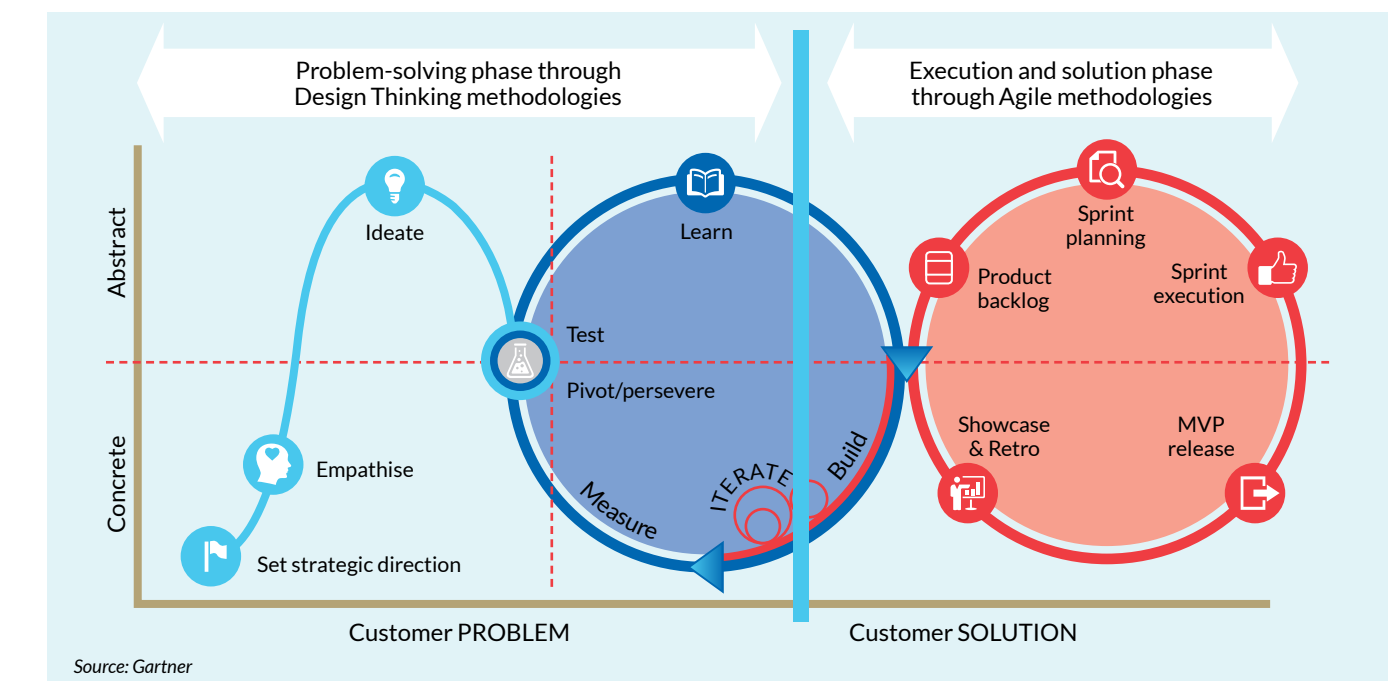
Problem-solving phase through Design Thinking methodologies

Execution and solution phase through Agile methodologies

Abstract

Concrete

Ideate

Empathise

Set strategic direction

Learn

Test

Pivot/persevere

Measure

ITERATE

Build

Sprint planning

Product backlog

Sprint execution

Showcase & Retro

MVP release

Customer PROBLEM

Customer SOLUTION

Source: Gartner